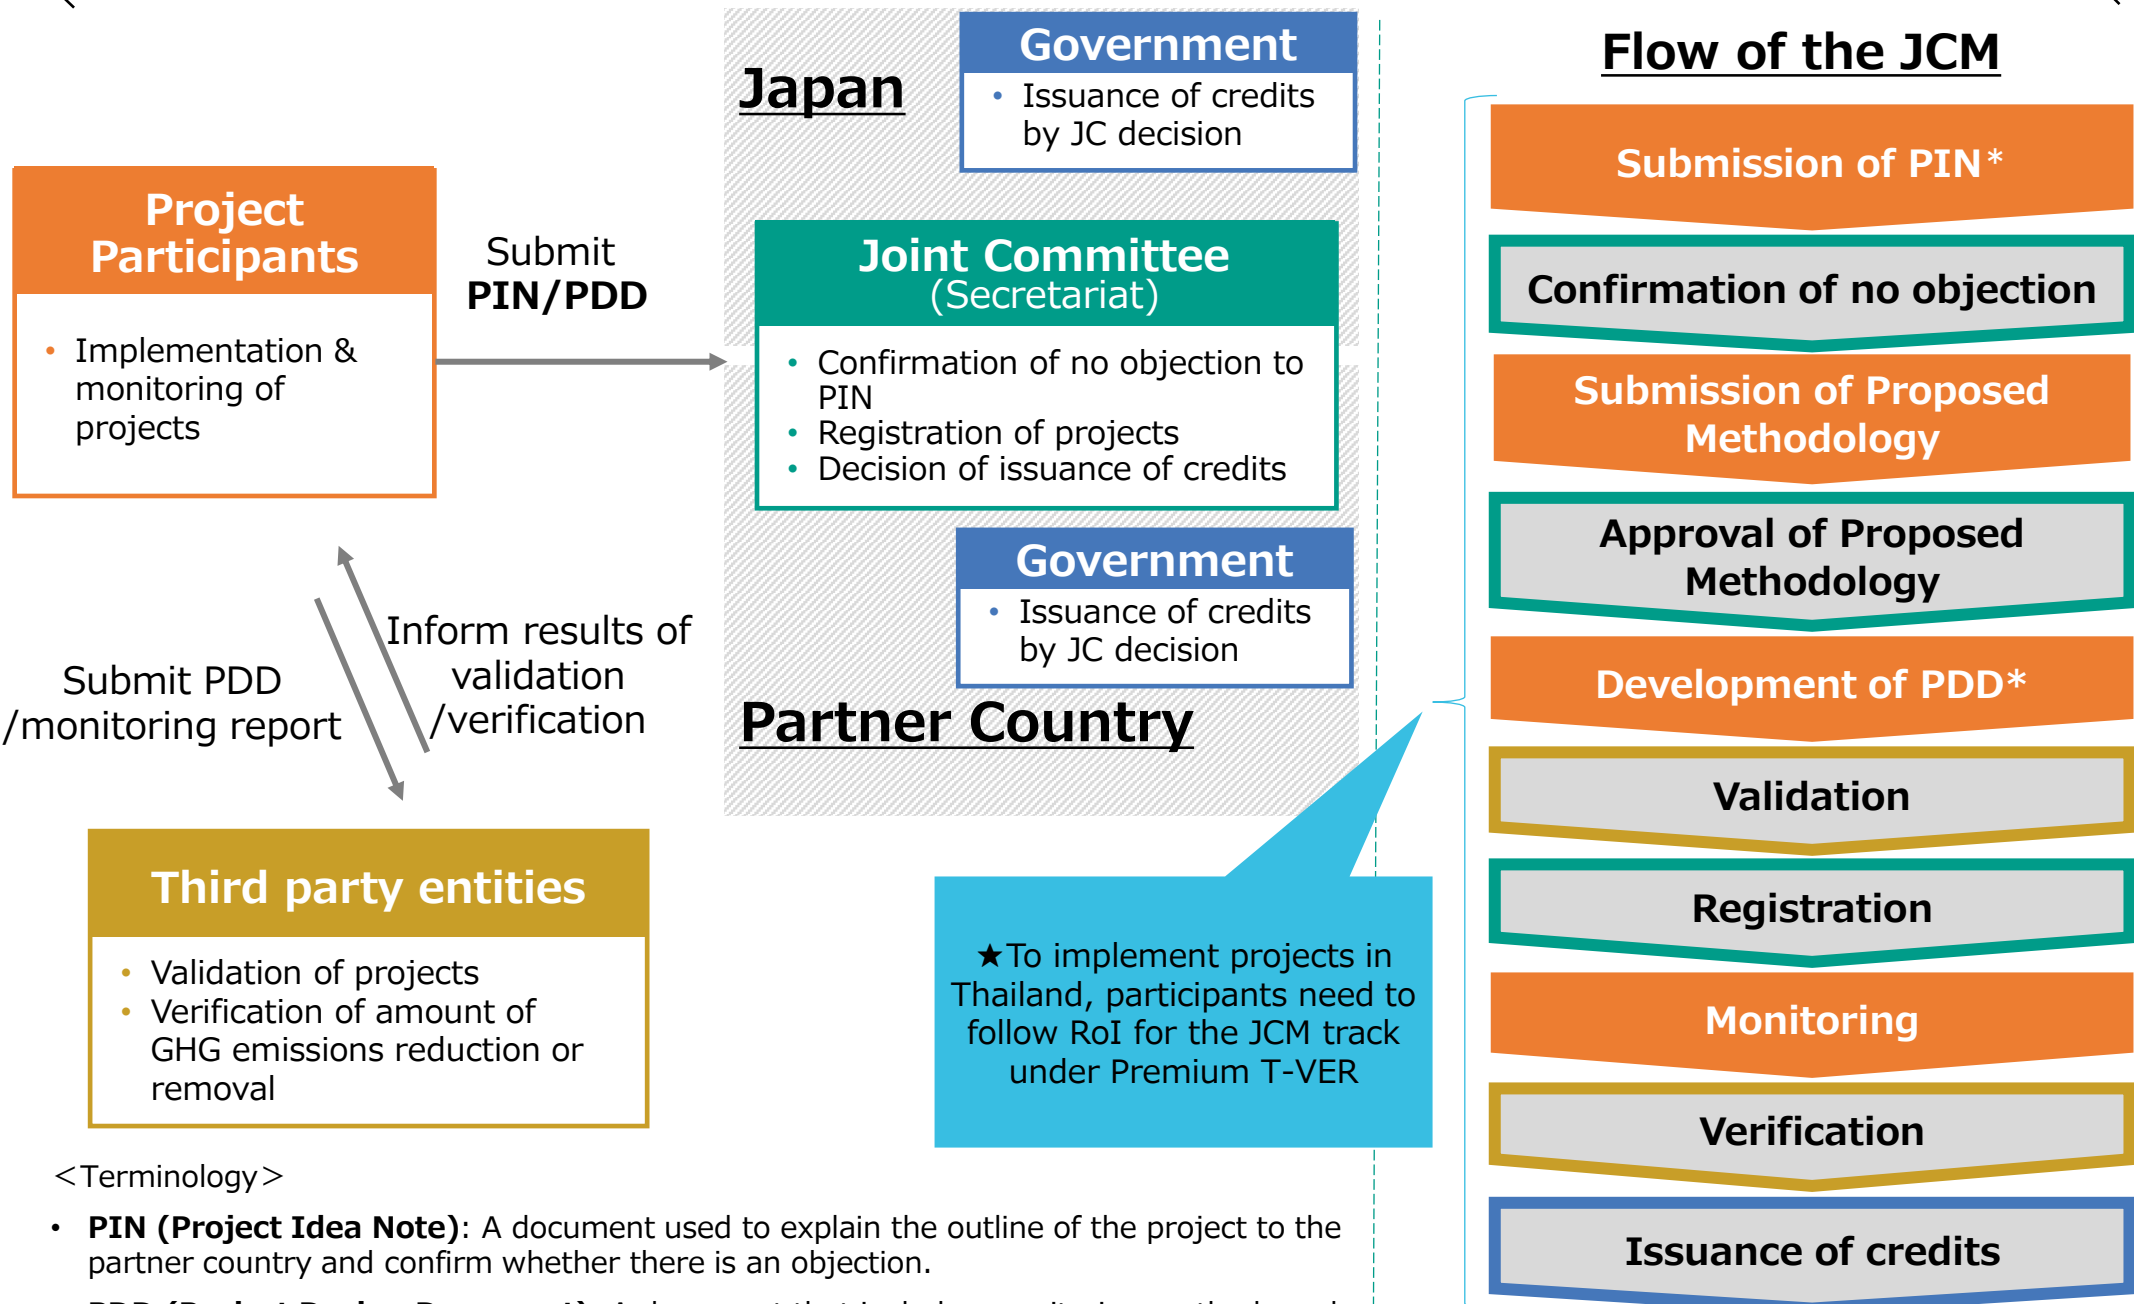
Project Participants

• Implementation & monitoring of projects

Submit PIN/PDD

Japan

Government

• Issuance of credits by JC decision

Joint Committee (Secretariat)

• Confirmation of no objection to PIN
• Registration of projects
• Decision of issuance of credits

Government

• Issuance of credits by JC decision

Partner Country

Submit PDD /monitoring report

Inform results of validation /verification

Third party entities

• Validation of projects
• Verification of amount of GHG emissions reduction or removal

★To implement projects in Thailand, participants need to follow RoI for the JCM track under Premium T-VER

Flow of the JCM

Submission of PIN*

Confirmation of no objection

Submission of Proposed Methodology

Approval of Proposed Methodology

Development of PDD*

Validation

Registration

Monitoring

Verification

Issuance of credits

<Terminology>

• PIN (Project Idea Note): A document used to explain the outline of the project to the partner country and confirm whether there is an objection.

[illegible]